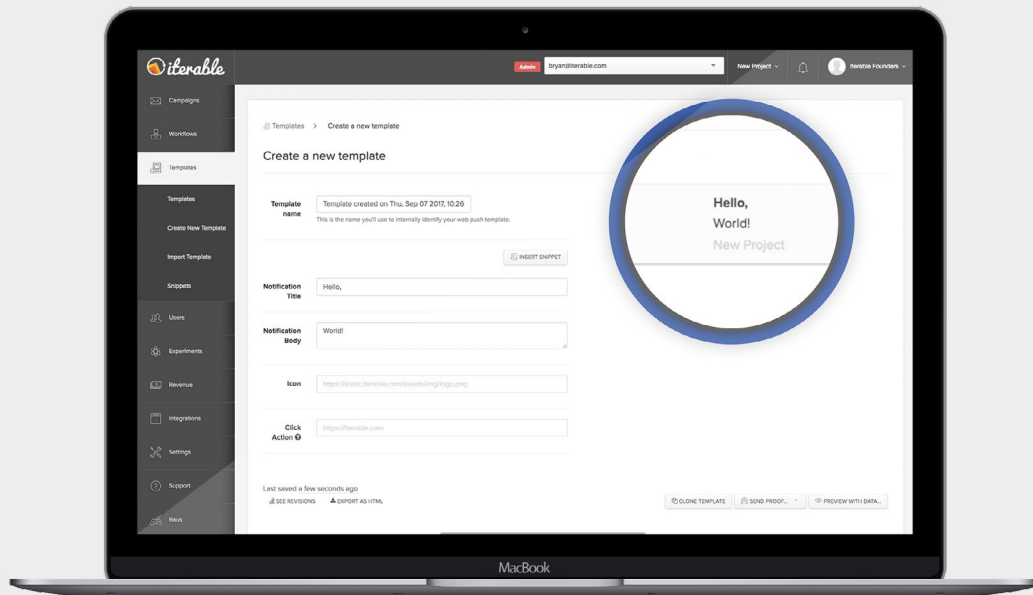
iterable

Admin bryan@iterable.com

New Project

Iterable Founders

Campaigns

Workflows

Templates

Templates

Create New Template

Import Template

Snippets

Users

Experiments

Revenue

Integrations

Settings

Support

Bugs

Templates > Create a new template

Create a new template

Template name

Template created on Thu, Sep 07 2017, 10:26

This is the name you'll use to internally identify your web push template.

INSERT SNIPPET

Notification Title

Hello,

Notification Body

World!

Icon

https://static.iterable.com/assets/img/logo.png

Click Action

https://iterable.com

Last saved a few seconds ago

SEE REVISIONS

EXPORT AS HTML

CLONE TEMPLATE

SEND PROOF...

PREVIEW WITH DATA...

Hello,

World!

New Project

MacBook